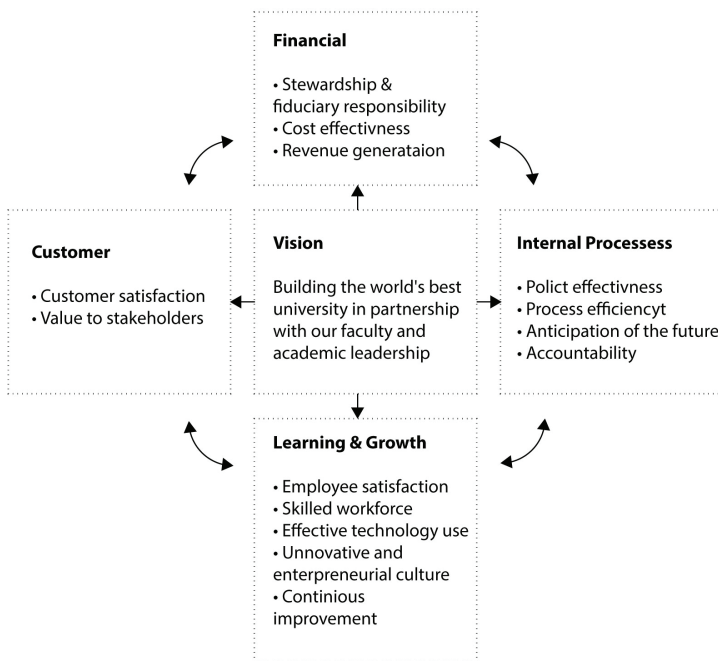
Financial

• Stewardship & fiduciary responsibility
• Cost effectivness
• Revenue generataion

Customer

• Customer satisfaction
• Value to stakeholders

Vision

Building the world's best university in partnership with our faculty and academic leadership

Internal Processess

• Polict effectivness
• Process efficiencyt
• Anticipation of the future
• Accountability

Learning & Growth

• Employee satisfaction
• Skilled workforce
• Effective technology use
• Unnovative and enterpreneurial culture
• Continious improvement